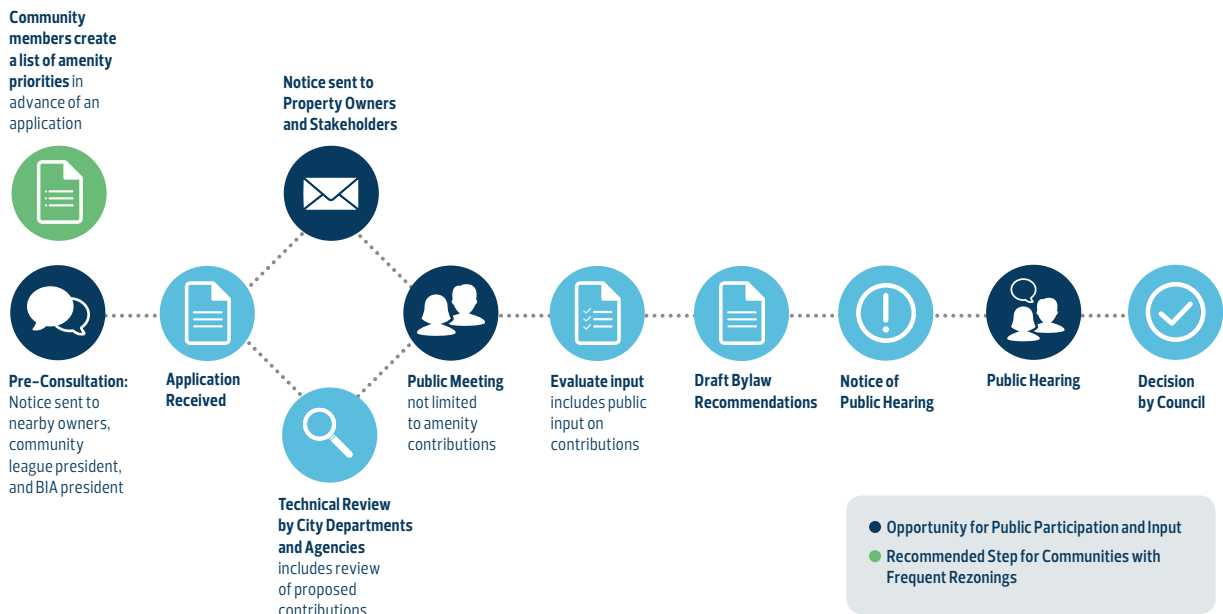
**Community members create a list of amenity priorities** in advance of an application

**Notice sent to Property Owners and Stakeholders**

**Pre-Consultation:** Notice sent to nearby owners, community league president, and BIA president

**Application Received**

**Technical Review by City Departments and Agencies** includes review of proposed contributions

**Public Meeting** not limited to amenity contributions

**Evaluate input** includes public input on contributions

**Draft Bylaw Recommendations**

**Notice of Public Hearing**

**Public Hearing**

**Decision by Council**

Opportunity for Public Participation and Input

Recommended Step for Communities with Frequent Rezonings